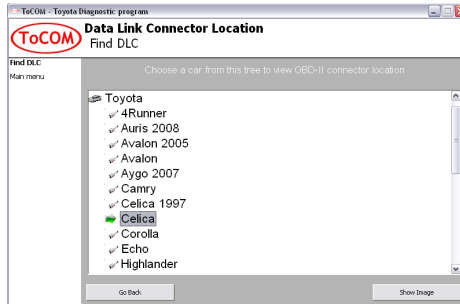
ToCOM - Toyota Diagnostic program

ToCOM

Data Link Connector Location
Find DLC

Find DLC
Main menu

Choose a car from this tree to view OBD-II connector location

Toyota
4Runner
Auris 2008
Avalon 2005
Avalon
Aygo 2007
Camry
Celica 1997
Celica
Corolla
Echo
Highlander

Go Back

Show Image